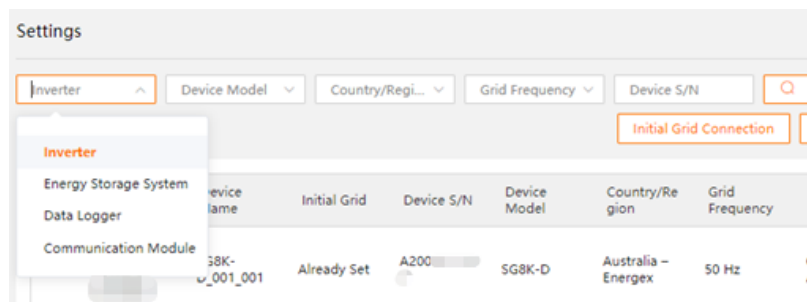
Settings

Inverter

Device Model

Country/Regi...

Grid Frequency

Device S/N

Initial Grid Connection

Inverter

Energy Storage System

Data Logger

Communication Module

| evice lame | Initial Grid | Device S/N | Device Model | Country/Region | Grid Frequency |
|---|---|---|---|---|---|
| G8K-_001_001 | Already Set | A200 | SG8K-D | Australia – Energex | 50 Hz |